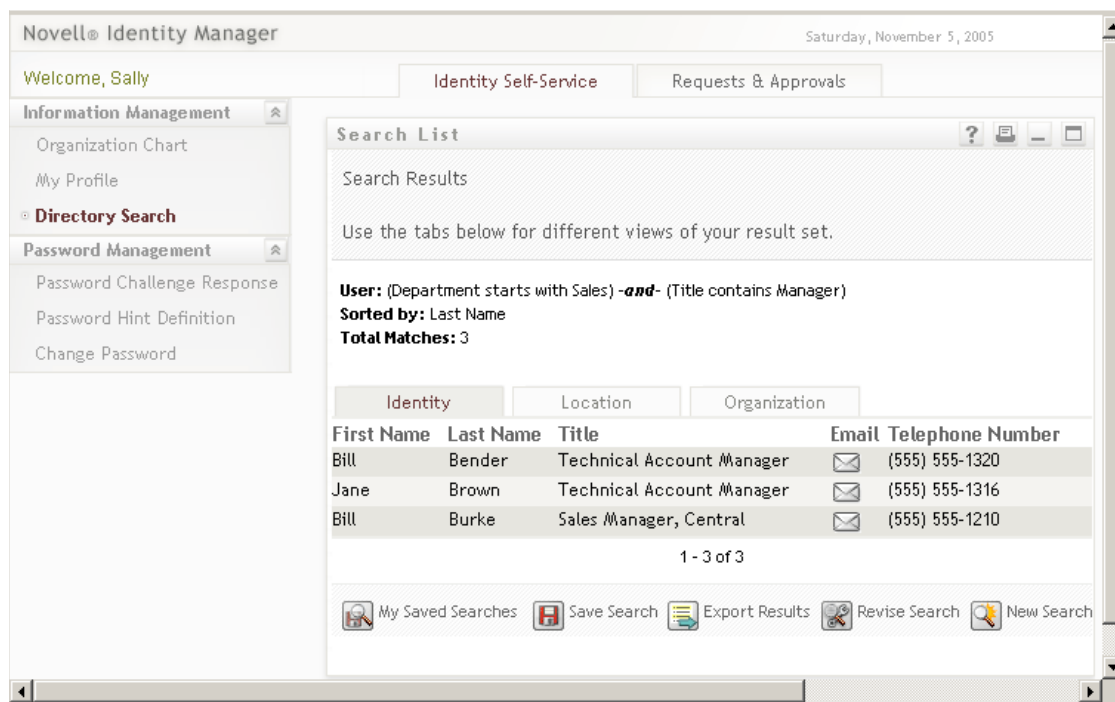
Novell® Identity Manager

Saturday, November 5, 2005

Welcome, Sally

Identity Self-Service

Requests & Approvals

Information Management

Organization Chart

My Profile

Directory Search

Password Management

Password Challenge Response

Password Hint Definition

Change Password

Search List

Search Results

Use the tabs below for different views of your result set.

**User:** (Department starts with Sales) -*and*- (Title contains Manager)
**Sorted by:** Last Name
**Total Matches:** 3

Identity

Location

Organization

| First Name | Last Name | Title | Email | Telephone Number |
|---|---|---|---|---|
| Bill | Bender | Technical Account Manager | | (555) 555-1320 |
| Jane | Brown | Technical Account Manager | | (555) 555-1316 |
| Bill | Burke | Sales Manager, Central | | (555) 555-1210 |

1 - 3 of 3

My Saved Searches

Save Search

Export Results

Revise Search

New Search